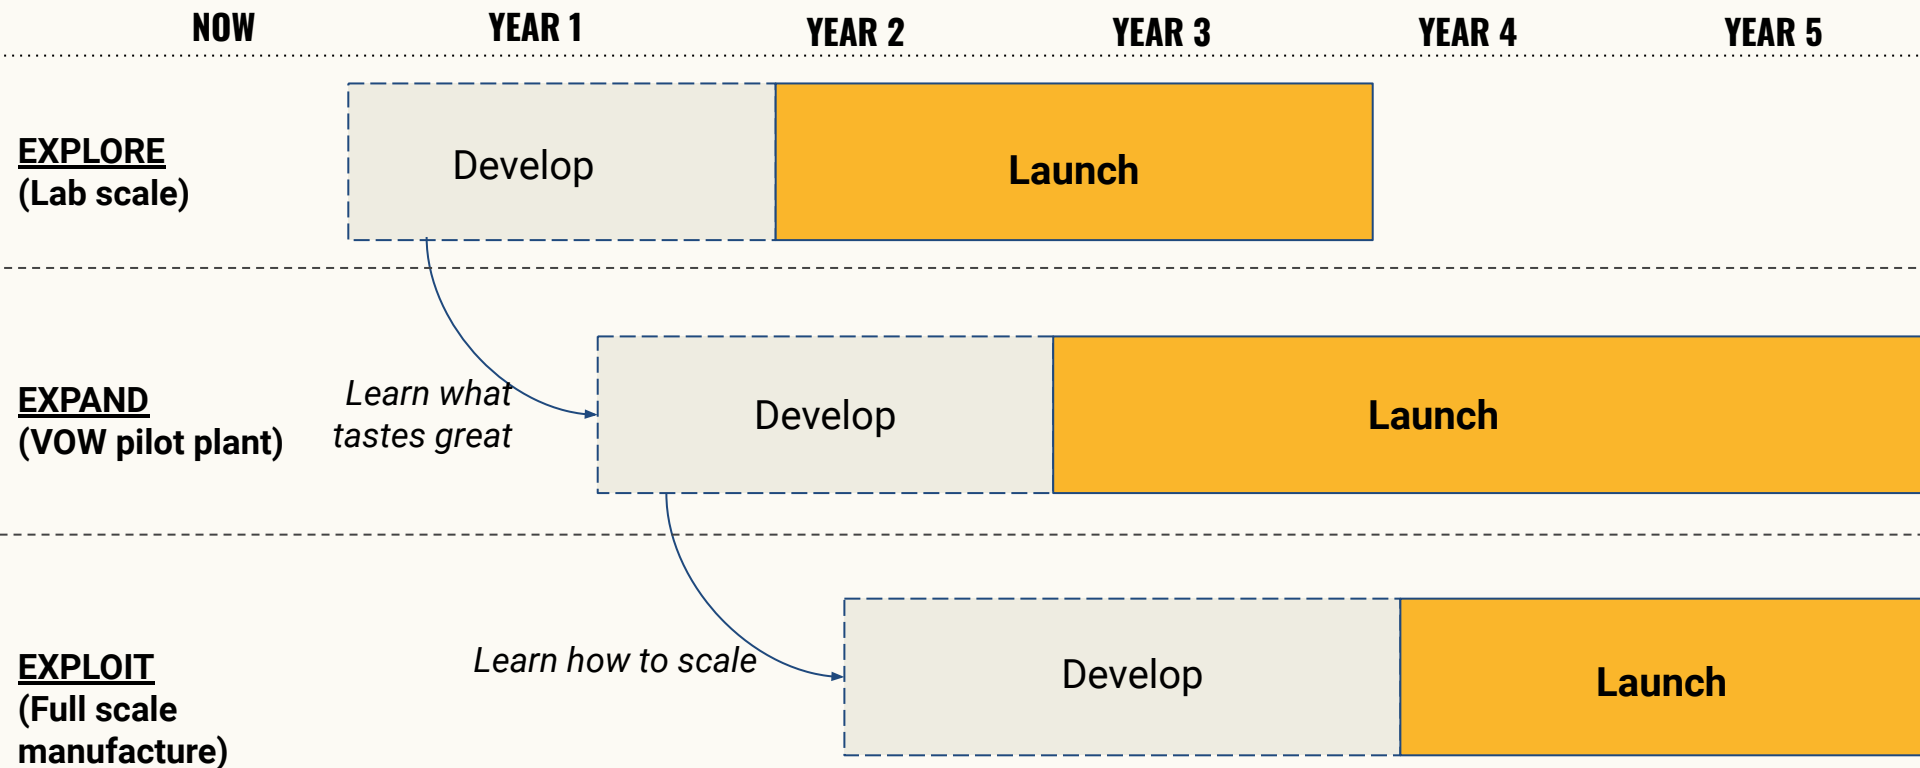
NOW YEAR 1 YEAR 2 YEAR 3 YEAR 4 YEAR 5

EXPLORE
(Lab scale)

Develop

Launch

EXPAND
(VOW pilot plant)

Learn what tastes great

Develop

Launch

EXPLOIT
(Full scale manufacture)

Learn how to scale

Develop

Launch